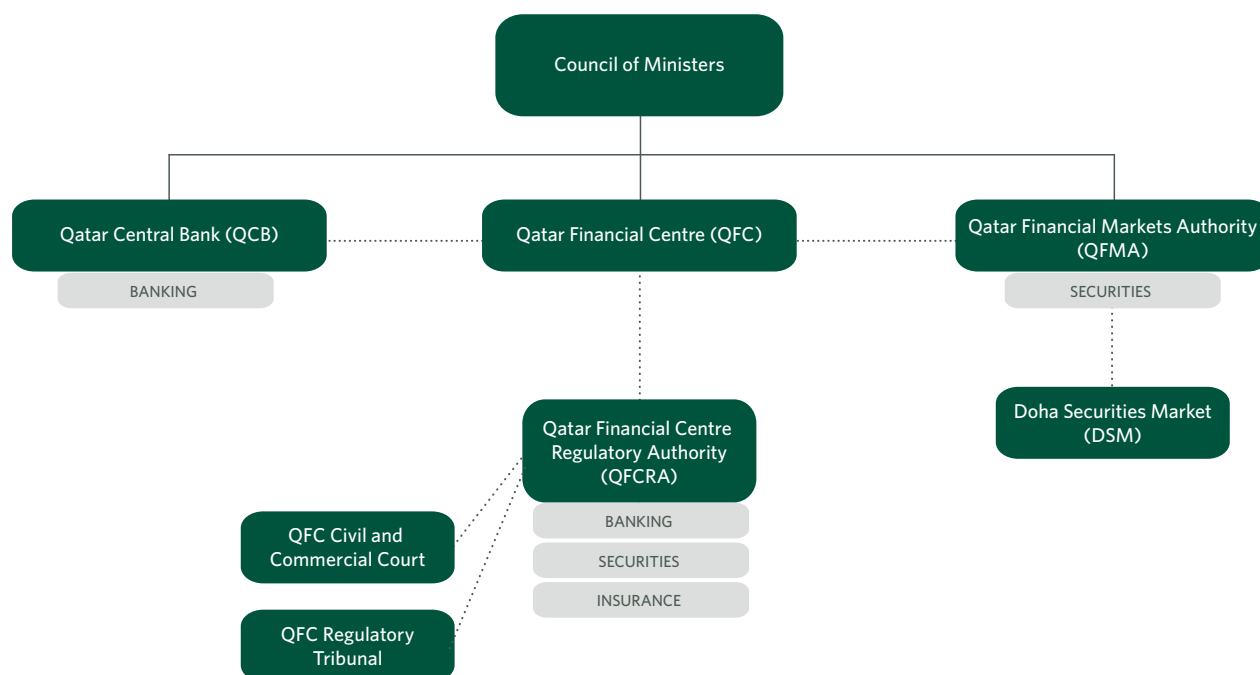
Council of Ministers

Qatar Central Bank (QCB)

BANKING

Qatar Financial Centre (QFC)

Qatar Financial Markets Authority (QFMA)

SECURITIES

Doha Securities Market (DSM)

Qatar Financial Centre Regulatory Authority (QFCRA)

BANKING

SECURITIES

INSURANCE

QFC Civil and Commercial Court

QFC Regulatory Tribunal